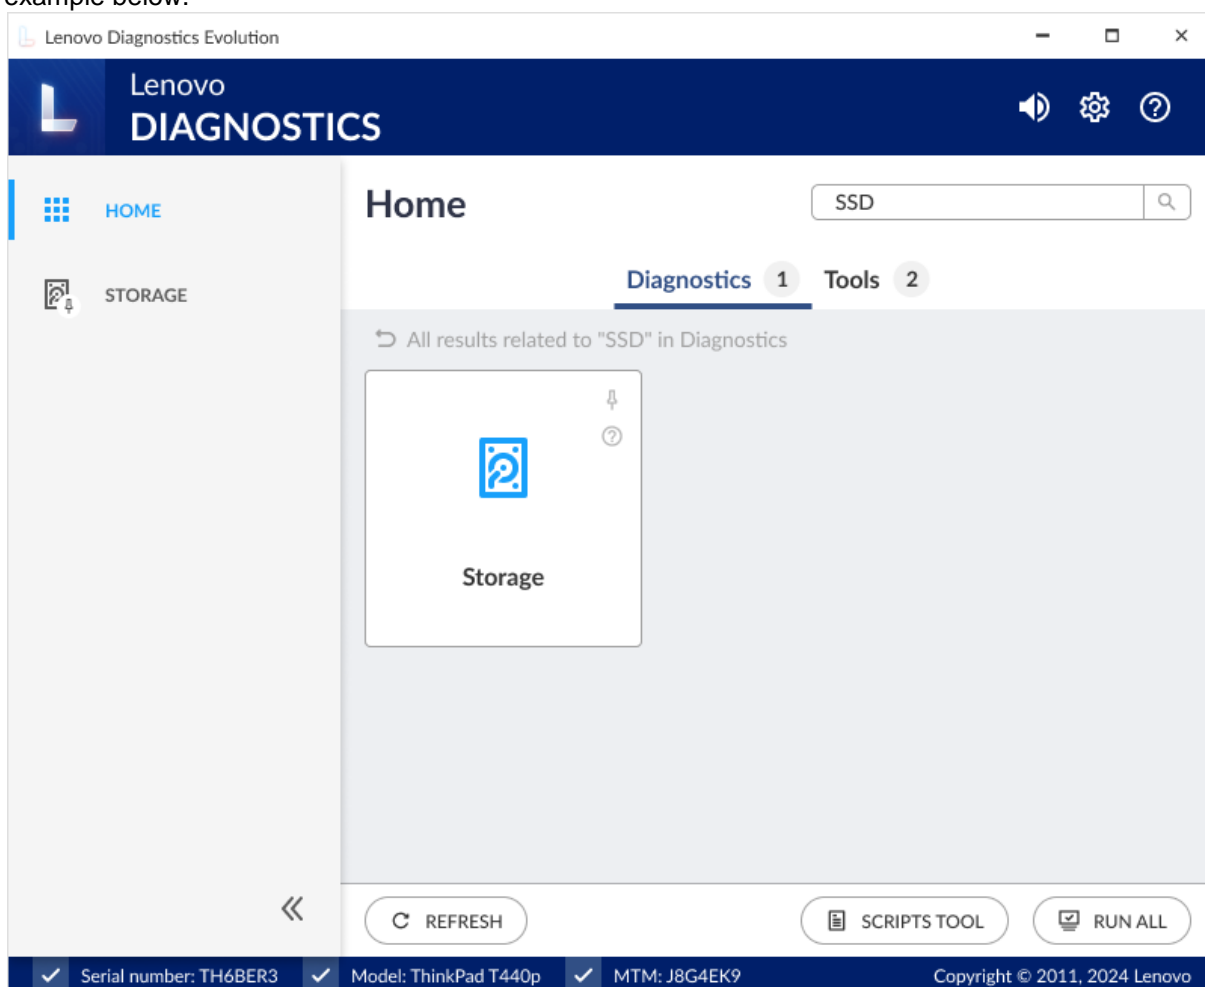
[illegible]

Lenovo Diagnostics Evolution

Lenovo
DIAGNOSTICS

HOME

STORAGE

Home

SSD

Diagnostics 1 Tools 2

All results related to "SSD" in Diagnostics

Storage

«

REFRESH

SCRIPTS TOOL

RUN ALL

Serial number: TH6BER3 Model: ThinkPad T440p MTM: J8G4EK9 Copyright © 2011, 2024 Lenovo